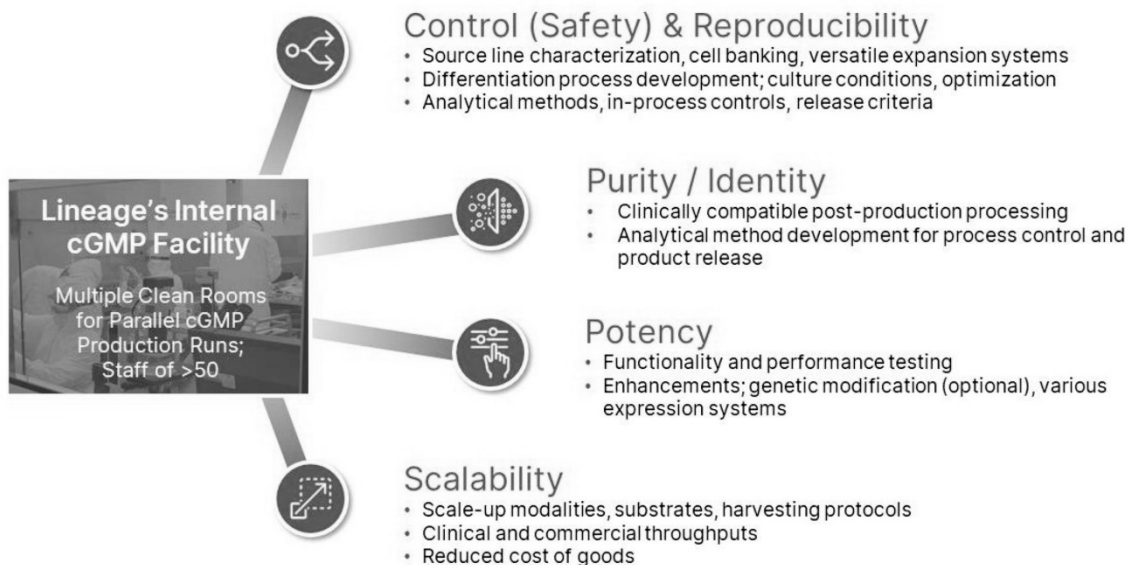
Lineage's Internal cGMP Facility

Multiple Clean Rooms for Parallel cGMP Production Runs; Staff of >50

Control (Safety) & Reproducibility
• Source line characterization, cell banking, versatile expansion systems
• Differentiation process development; culture conditions, optimization
• Analytical methods, in-process controls, release criteria

Purity / Identity
• Clinically compatible post-production processing
• Analytical method development for process control and product release

Potency
• Functionality and performance testing
• Enhancements; genetic modification (optional), various expression systems

Scalability
• Scale-up modalities, substrates, harvesting protocols
• Clinical and commercial throughputs
• Reduced cost of goods